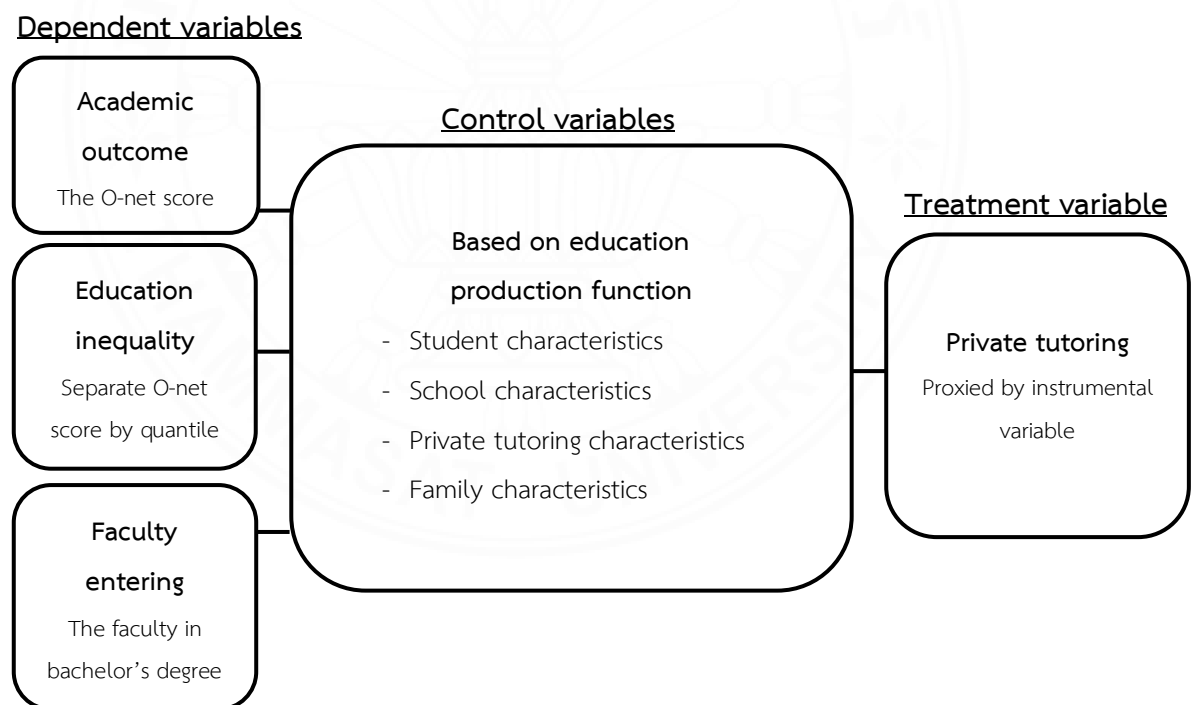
Dependent variables

Academic outcome
The O-net score

Education inequality
Separate O-net score by quantile

Faculty entering
The faculty in bachelor's degree

Control variables

Based on education production function
- Student characteristics
- School characteristics
- Private tutoring characteristics
- Family characteristics

Treatment variable

Private tutoring
Proxied by instrumental variable